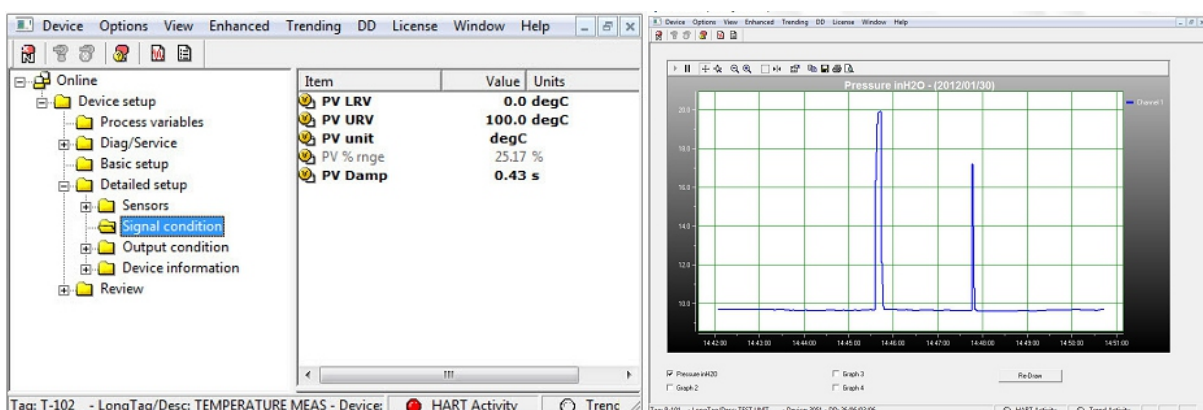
Device Options View Enhanced Trending DD License Window Help

Online
Device setup
Process variables
Diag/Service
Basic setup
Detailed setup
Sensors
Signal condition
Output condition
Device information
Review

| Item | Value | Units |
|---|---|---|
| PV LRV | 0.0 | degC |
| PV URV | 100.0 | degC |
| PV unit | degC | |
| PV % rnge | 25.17 | % |
| PV Damp | 0.43 | s |

Tag: T-102 - LongTag/Desc: TEMPERATURE MEAS - Device: HART Activity Trenc

Device Options View Enhanced Trending DD License Window Help

Pressure inH2O - (2012/01/30)

Channel 1

20.0
18.0
16.0
14.0
12.0
10.0

14:42:00 14:43:00 14:44:00 14:45:00 14:46:00 14:47:00 14:48:00 14:49:00 14:50:00 14:51:00

Pressure inH2O
Graph 2
Graph 3
Graph 4
Re-Draw

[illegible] HART Activity Trend Activity